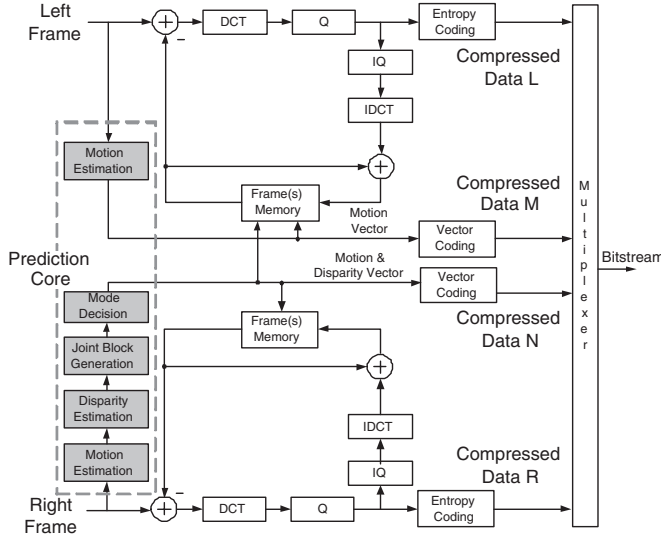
Left Frame

+ –

DCT

Q

Entropy Coding

Compressed Data L

IQ

IDCT

+

Motion Estimation

Frame(s) Memory

Motion Vector

Compressed Data M

Vector Coding

Prediction Core

Motion & Disparity Vector

Vector Coding

M u l t i p l e x e r

Bitstream

Mode Decision

Frame(s) Memory

Compressed Data N

Joint Block Generation

+

Disparity Estimation

IDCT

Motion Estimation

IQ

Compressed Data R

Right Frame

+ –

DCT

Q

Entropy Coding